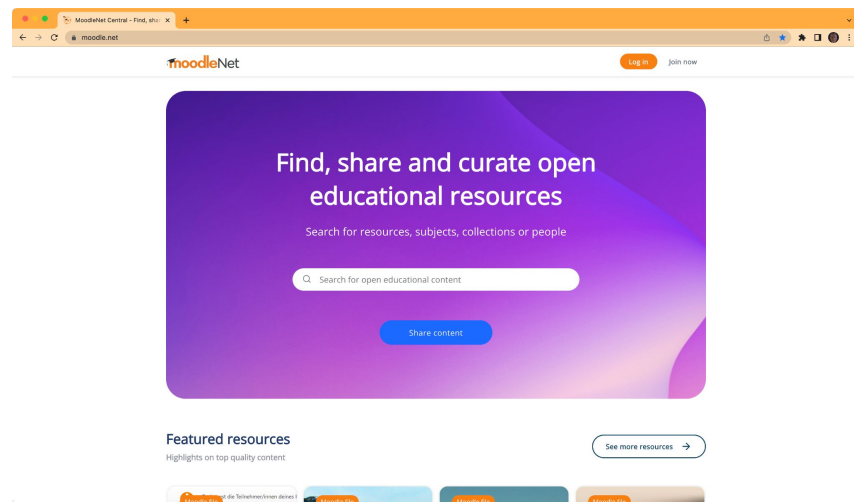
MoodleNet Central – Find, sha ×

moodle.net

moodleNet

Log in

Join now

Find, share and curate open educational resources

Search for resources, subjects, collections or people

Search for open educational content

Share content

Featured resources

Highlights on top quality content

See more resources →

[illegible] die Teilnehmer/innen deines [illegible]